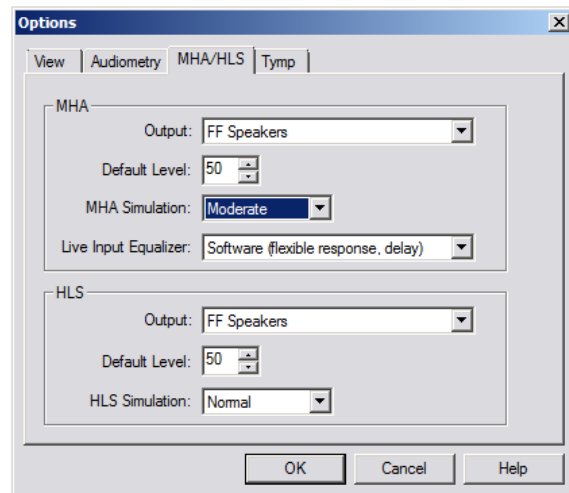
Options

View | Audiometry | MHA/HLS | Tymp

MHA
Output: FF Speakers
Default Level: 50
MHA Simulation: Moderate
Live Input Equalizer: Software (flexible response, delay)

HLS
Output: FF Speakers
Default Level: 50
HLS Simulation: Normal

OK | Cancel | Help